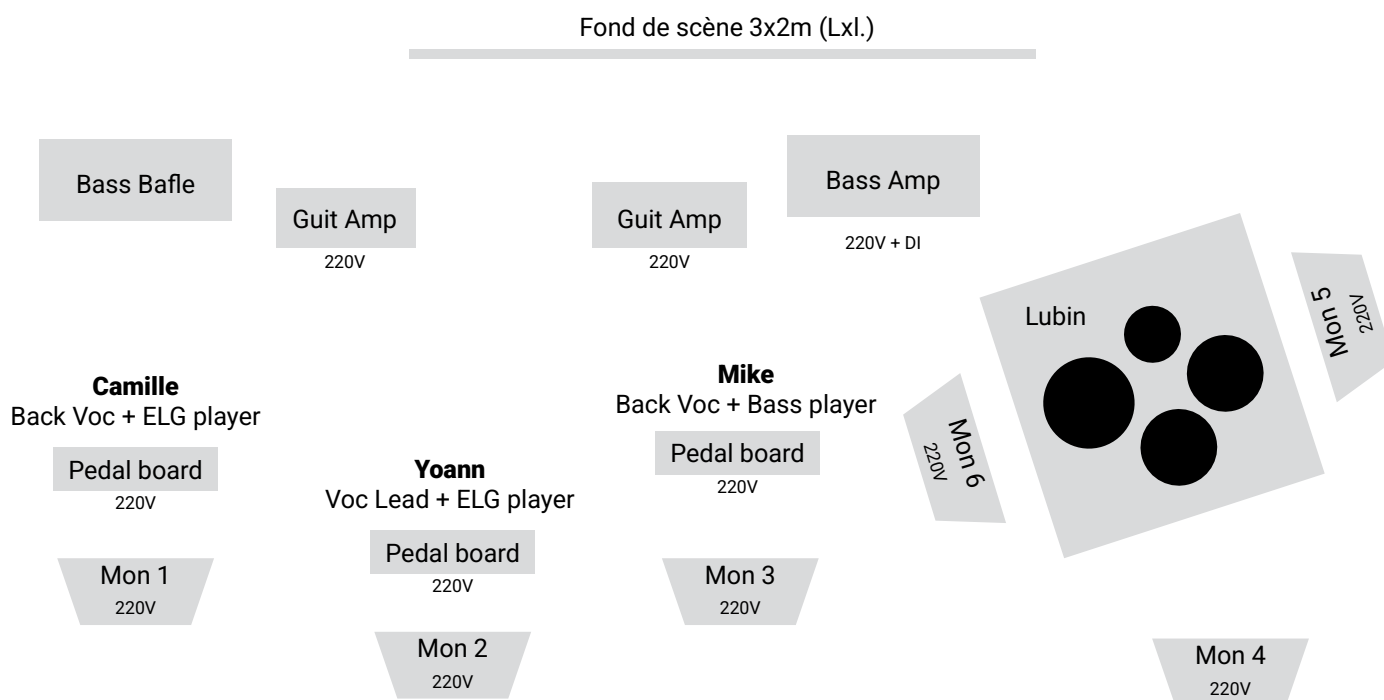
Fond de scène 3x2m (Lxl.)

Bass Bafle

Guit Amp
220V

Guit Amp
220V

Bass Amp
220V + DI

Lubin

Mon 5
220V

Camille
Back Voc + ELG player

Mike
Back Voc + Bass player

Mon 6
220V

Pedal board
220V

Yoann
Voc Lead + ELG player

Pedal board
220V

Pedal board
220V

Mon 1
220V

Mon 3
220V

Mon 2
220V

Mon 4
220V